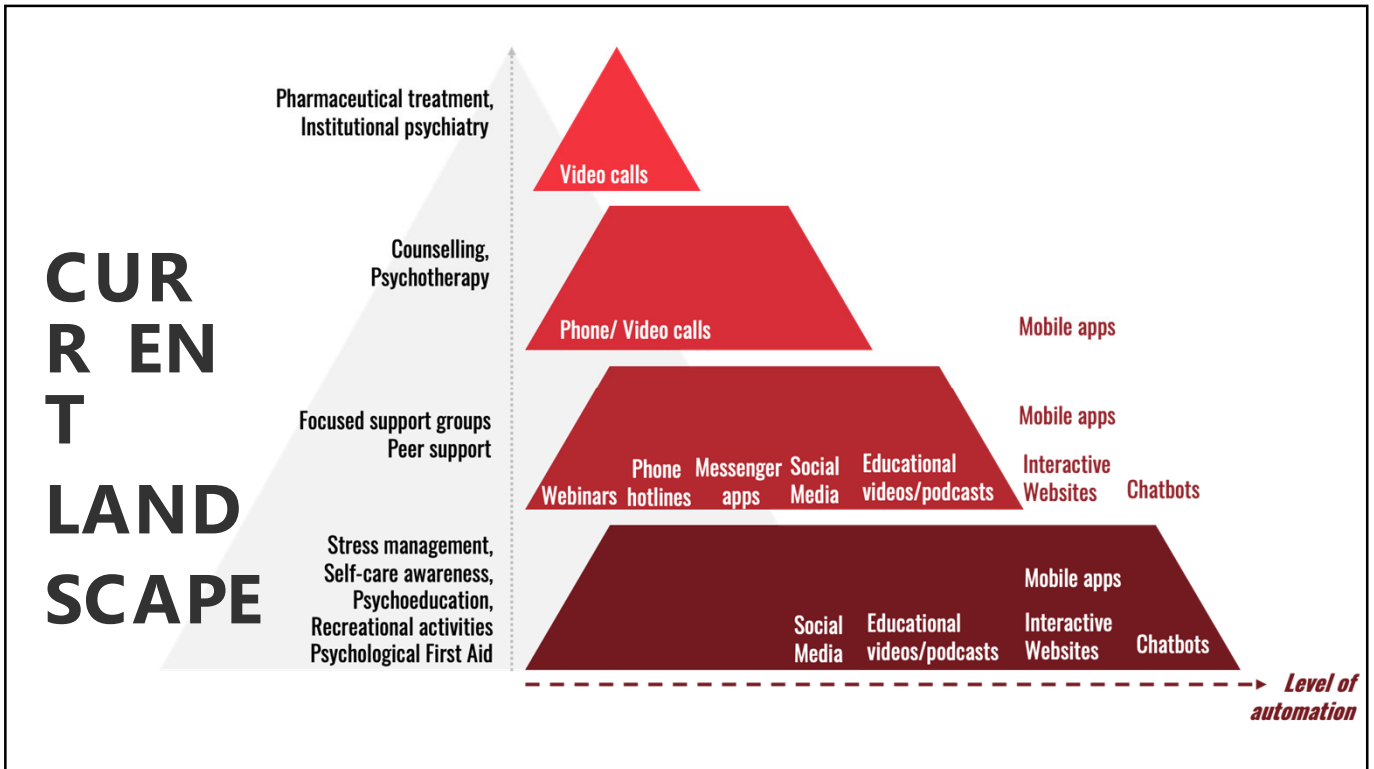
CUR
R EN
T
LAND
SCAPE

Pharmaceutical treatment, Institutional psychiatry

Video calls

Counselling, Psychotherapy

Phone/ Video calls

Mobile apps

Focused support groups
Peer support

Mobile apps

Webinars
Phone hotlines
Messenger apps
Social Media
Educational videos/podcasts
Interactive Websites
Chatbots

Stress management,
Self-care awareness,
Psychoeducation,
Recreational activities
Psychological First Aid

Mobile apps

Social Media
Educational videos/podcasts
Interactive Websites
Chatbots

Level of automation